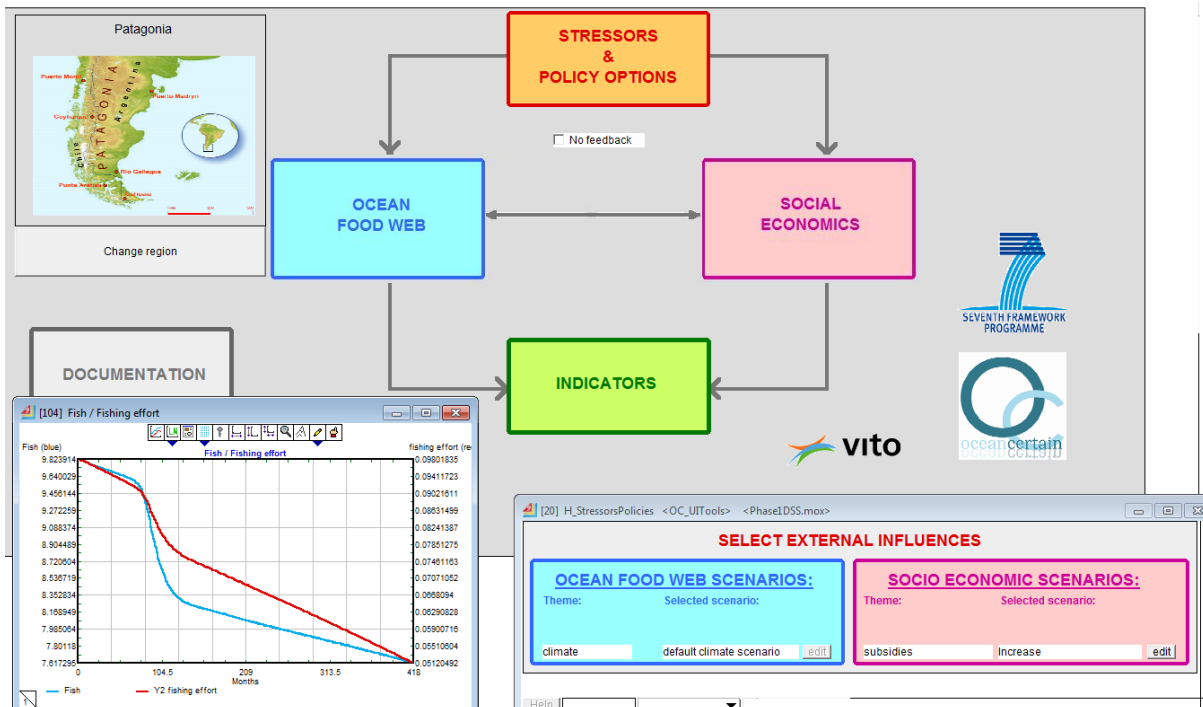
Patagonia

Puerto Montt
Puerto Madryn
Coyhaique
PATAGONIA
Chile
Argentina
Rio Gallegos
Punta Arenas
Ushuaia

Change region

STRESSORS
&
POLICY OPTIONS

No feedback

OCEAN
FOOD WEB

SOCIAL
ECONOMICS

DOCUMENTATION

INDICATORS

SEVENTH FRAMEWORK
PROGRAMME

vito

oceancertain

[104] Fish / Fishing effort

Fish / Fishing effort

Fish (blue)
fishing effort (re

| Fish (blue) | fishing effort |
|---|---|
| 9.823914 | 0.09801835 |
| 9.640029 | 0.09411723 |
| 9.456144 | 0.09021611 |
| 9.272259 | 0.08631499 |
| 9.088374 | 0.08241387 |
| 8.904489 | 0.07851275 |
| 8.720604 | 0.07461163 |
| 8.536719 | 0.07071052 |
| 8.352834 | 0.0668094 |
| 8.168949 | 0.06290828 |
| 7.985064 | 0.05900716 |
| 7.80118 | 0.05510604 |
| 7.617295 | 0.05120492 |

0
104.5
209
313.5
418
Months

Fish
Y2 fishing effort

[20] H_StressorsPolicies <OC_UITools> <Phase1DSS.mox>

SELECT EXTERNAL INFLUENCES

OCEAN FOOD WEB SCENARIOS:
Theme:
Selected scenario:
climate
default climate scenario
edit

SOCIO ECONOMIC SCENARIOS:
Theme:
Selected scenario:
subsidies
Increase
edit

Help